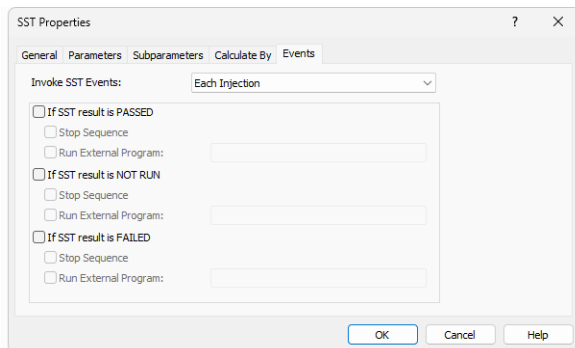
SST Properties

?

General Parameters Subparameters Calculate By Events

Invoke SST Events: Each Injection

If SST result is PASSED

Stop Sequence

Run External Program:

If SST result is NOT RUN

Stop Sequence

Run External Program:

If SST result is FAILED

Stop Sequence

Run External Program:

OK Cancel Help